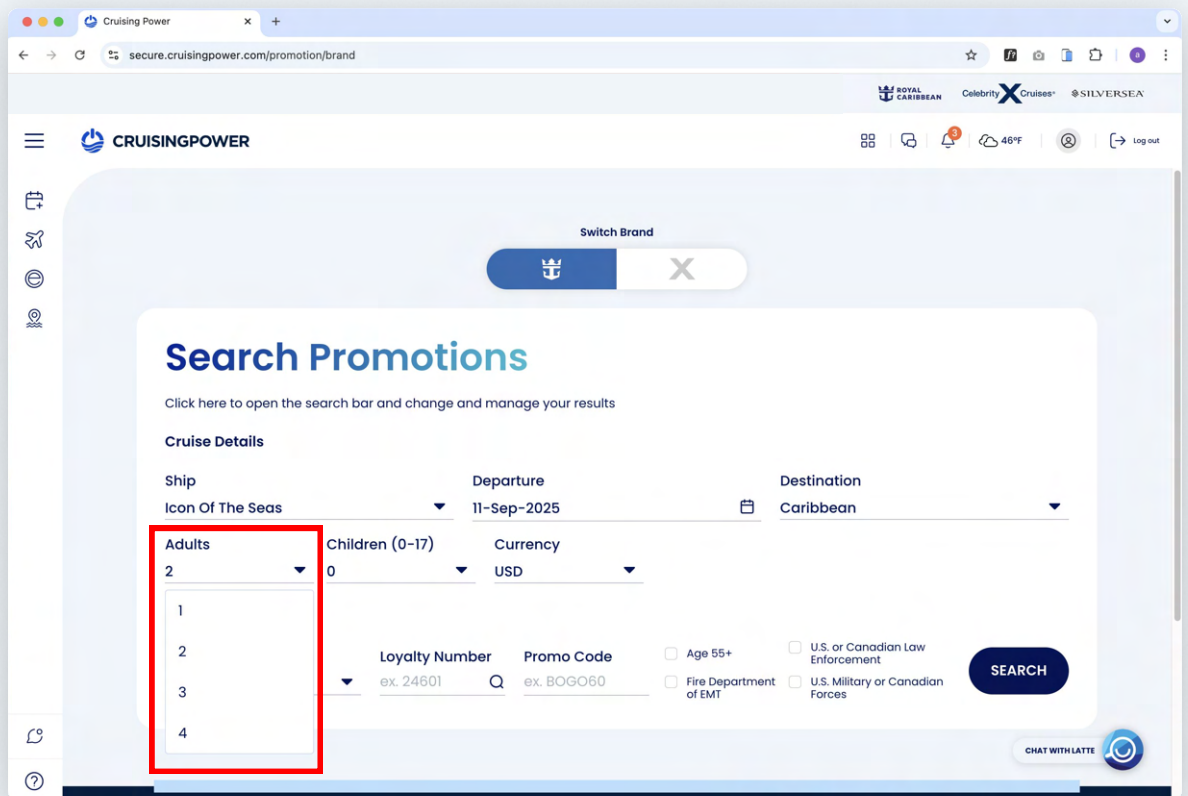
Cruising Power

secure.cruisingpower.com/promotion/brand

ROYAL CARIBBEAN Celebrity Cruises SILVERSEA

CRUISINGPOWER

3

46°F

Log out

Switch Brand

Search Promotions

Click here to open the search bar and change and manage your results

Cruise Details

Ship
Icon Of The Seas

Departure
11-Sep-2025

Destination
Caribbean

Adults
2

Children (0-17)
0

Currency
USD

1
2
3
4

Loyalty Number
ex. 24601

Promo Code
ex. BOGO60

Age 55+

Fire Department of EMT

U.S. or Canadian Law Enforcement

U.S. Military or Canadian Forces

SEARCH

CHAT WITH LATTE